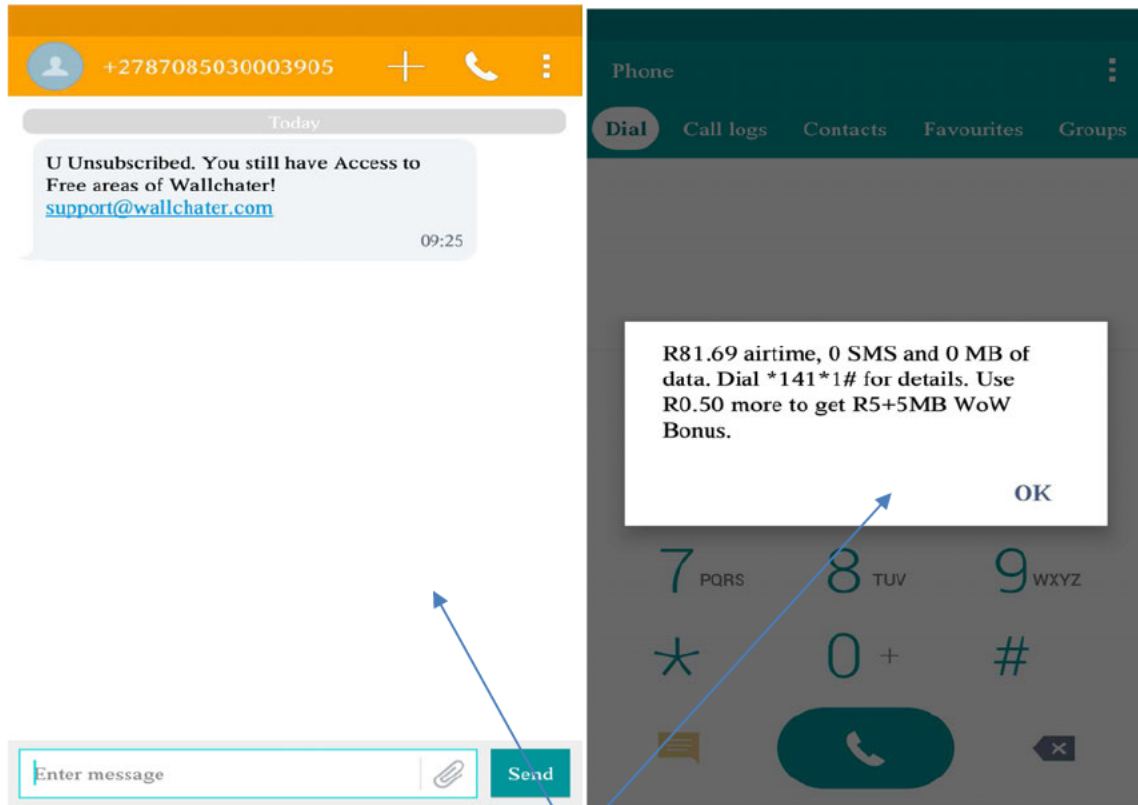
+2787085030003905

Today

U Unsubscribed. You still have Access to Free areas of Wallchater!
support@wallchater.com

09:25

Enter message

Send

Phone

Dial Call logs Contacts Favourites Groups

R81.69 airtime, 0 SMS and 0 MB of data. Dial *141*1# for details. Use R0.50 more to get R5+5MB WoW Bonus.

OK

7 PQRS 8 TUV 9 WXYZ

* 0 + #